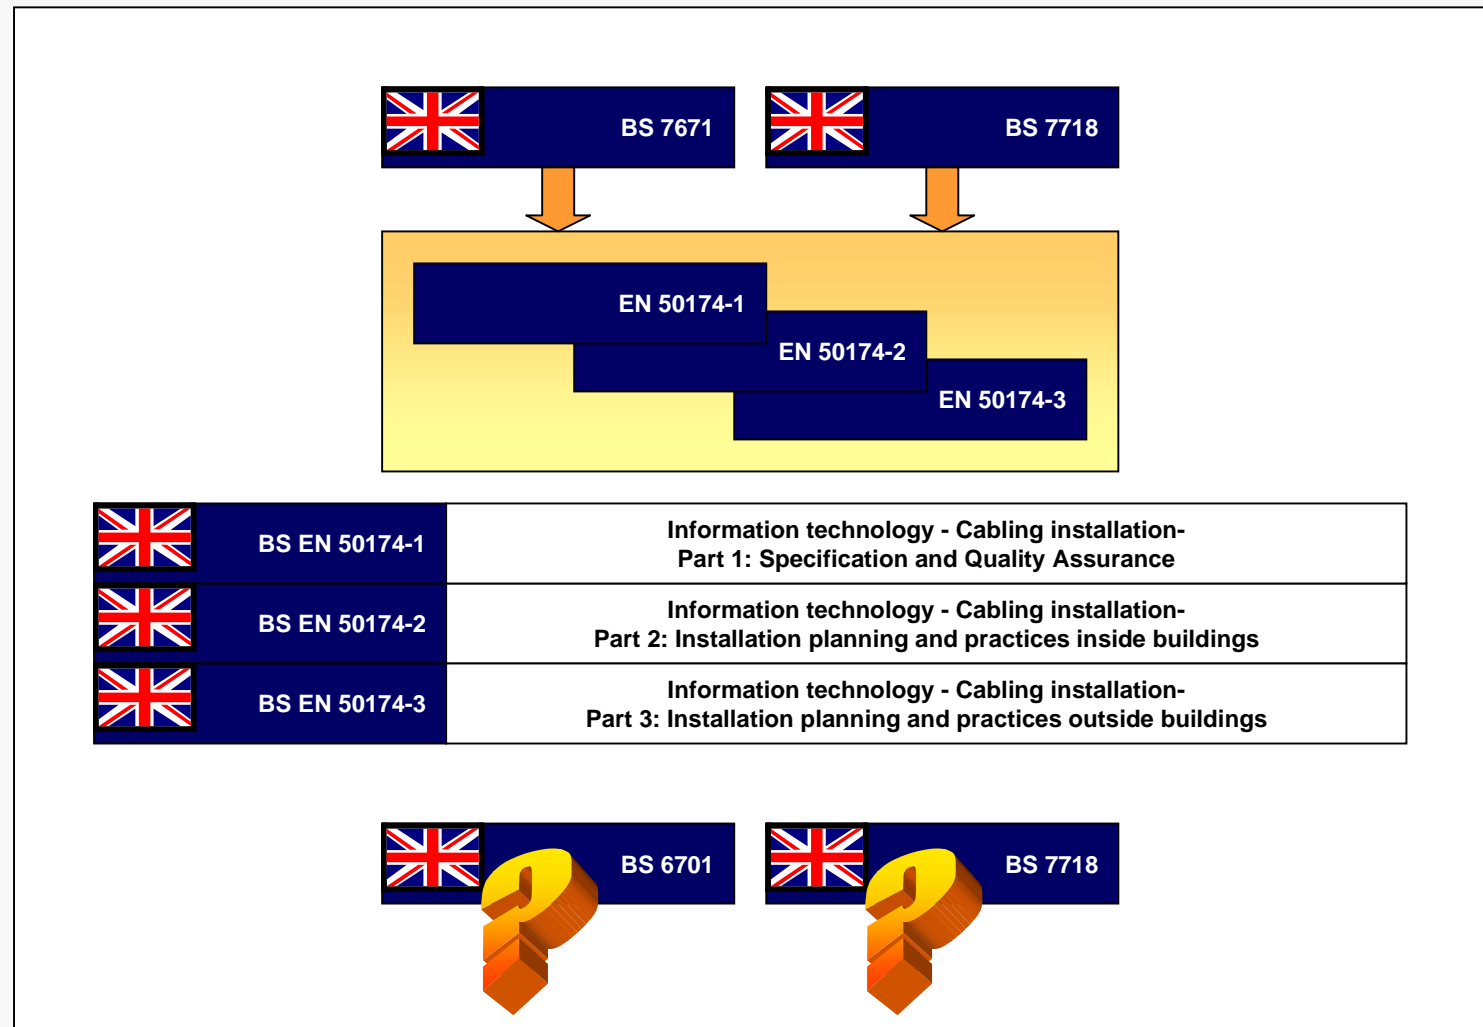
BS 7671

BS 7718

EN 50174-1

EN 50174-2

EN 50174-3

| BS EN 50174-1 | Information technology - Cabling installation- Part 1: Specification and Quality Assurance |
|---|---|
| BS EN 50174-2 | Information technology - Cabling installation- Part 2: Installation planning and practices inside buildings |
| BS EN 50174-3 | Information technology - Cabling installation- Part 3: Installation planning and practices outside buildings |

BS 6701

BS 7718